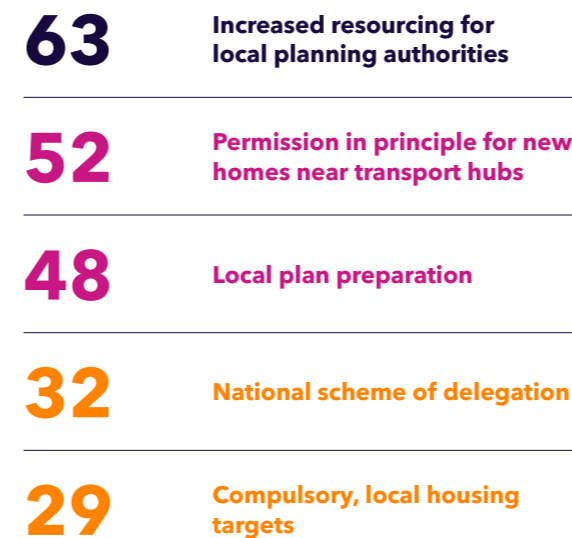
63 Increased resourcing for local planning authorities

52 Permission in principle for new homes near transport hubs

48 Local plan preparation

32 National scheme of delegation

29 Compulsory, local housing targets